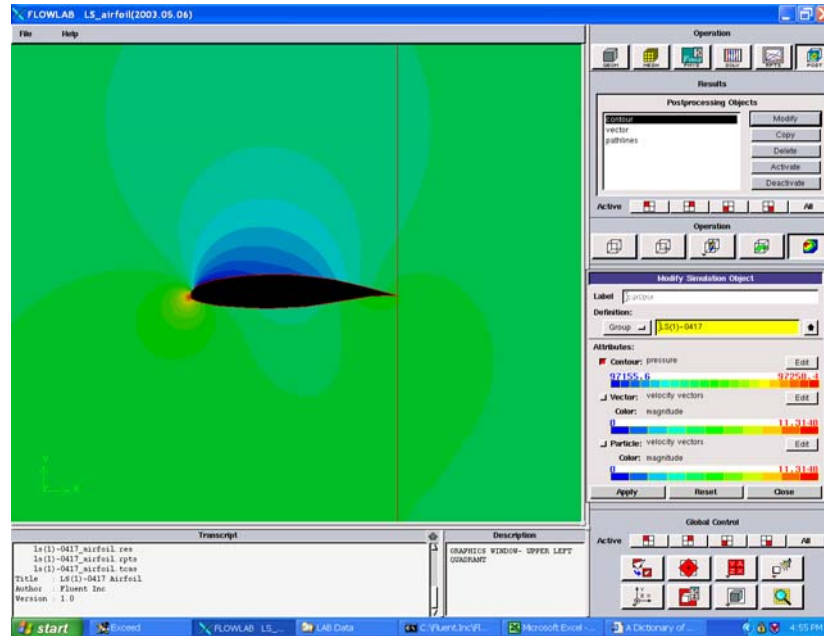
FLOWLAB LS_airfoil(2003.05.06)

File Help

Operation

GEOM MESH PHYS SOLV RPTS POST

Results

Postprocessing Objects

contour
vector
pathlines

Modify
Copy
Delete
Activate
Deactivate

Active All

Operation

Modify Simulation Object

Label contour

Definition:

Group LS(1)-0417

Attributes:

Contour: pressure Edit

97155.6 97250.4

Vector: velocity vectors Edit

Color: magnitude

0 11.3148

Particle: velocity vectors Edit

Color: magnitude

0 11.3148

Apply Reset Close

Global Control

Active All

y
x

Transcript

ls(1)-0417_airfoil.res
ls(1)-0417_airfoil.rpts
ls(1)-0417_airfoil.tcas
Title : LS(1)-0417 Airfoil
Author : Fluent Inc
Version : 1.0

Description

GRAPHICS WINDOW- UPPER LEFT QUADRANT

start Exceed FLOWLAB LS_... LAB Data C:\Fluent.Inc\Fl... Microsoft Excel -... A Dictionary of... 4:55 PM